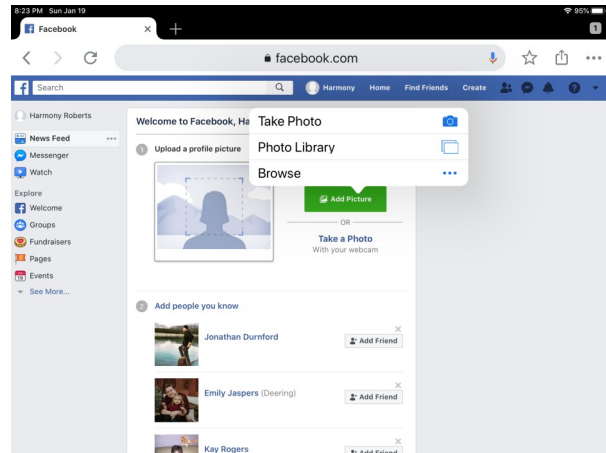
8:23 PM Sun Jan 19

95%

Facebook

1

facebook.com

Search

Harmony Home Find Friends Create

Harmony Roberts

News Feed

Messenger

Watch

Explore

Welcome

Groups

Fundraisers

Pages

19 Events

See More...

Welcome to Facebook, Ha

1 Upload a profile picture

Take Photo

Photo Library

Browse

Add Picture

OR

Take a Photo

With your webcam

2 Add people you know

Jonathan Durnford

Add Friend

Emily Jaspers (Deering)

Add Friend

Kay Rogers

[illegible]